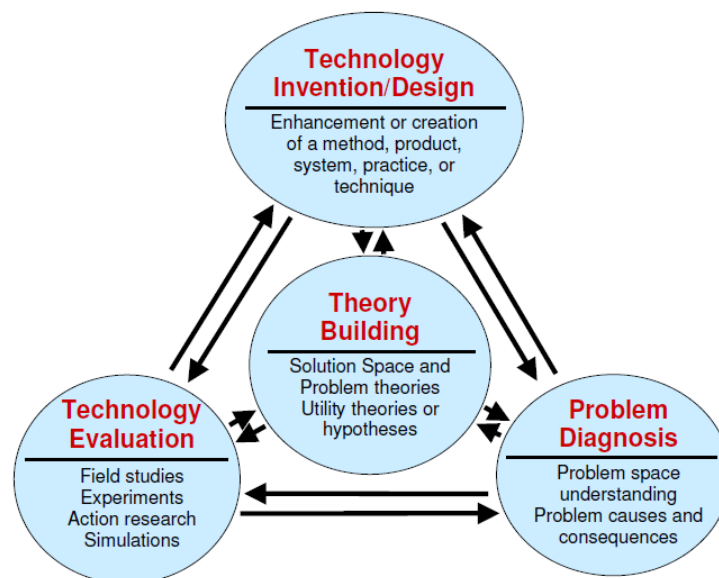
Technology Invention/Design

Enhancement or creation of a method, product, system, practice, or technique

Theory Building

Solution Space and Problem theories Utility theories or hypotheses

Technology Evaluation

Field studies Experiments Action research Simulations

Problem Diagnosis

Problem space understanding Problem causes and consequences